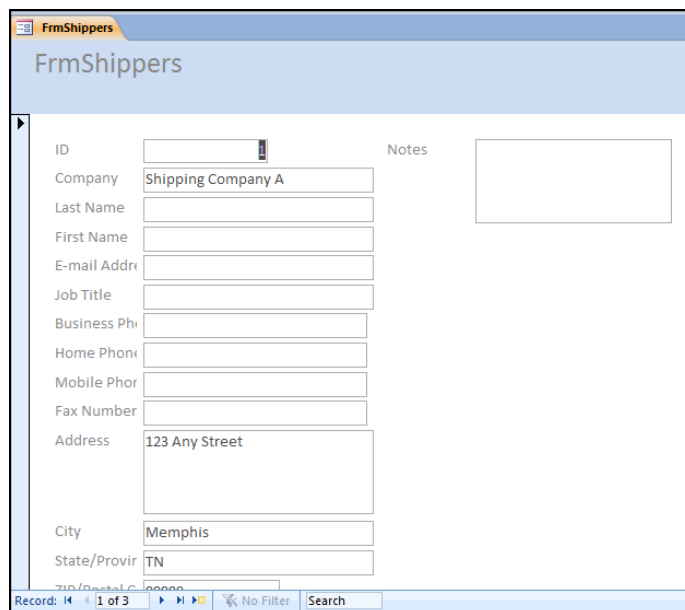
FrmShippers

FrmShippers

ID 1

Company Shipping Company A

Last Name

First Name

E-mail Addre

Job Title

Business Ph

Home Phone

Mobile Phor

Fax Number

Address 123 Any Street

City Memphis

State/Provir TN

ZIP/Postal C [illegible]

Notes

Record: 1 of 3 No Filter Search